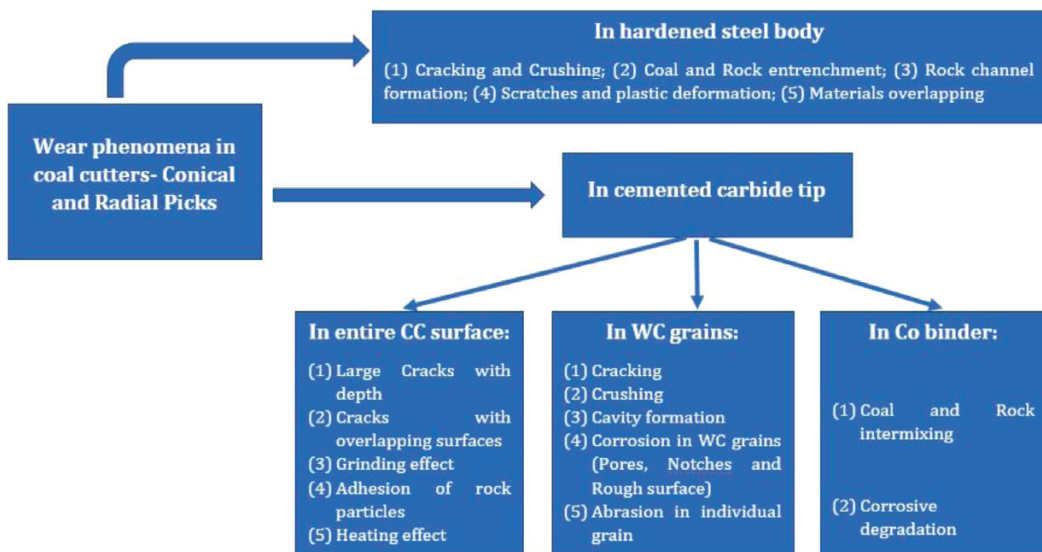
Wear phenomena in coal cutters- Conical and Radial Picks

In hardened steel body

(1) Cracking and Crushing; (2) Coal and Rock entrenchment; (3) Rock channel formation; (4) Scratches and plastic deformation; (5) Materials overlapping

In cemented carbide tip

In entire CC surface:

(1) Large Cracks with depth
(2) Cracks with overlapping surfaces
(3) Grinding effect
(4) Adhesion of rock particles
(5) Heating effect

In WC grains:

(1) Cracking
(2) Crushing
(3) Cavity formation
(4) Corrosion in WC grains (Pores, Notches and Rough surface)
(5) Abrasion in individual grain

In Co binder:

(1) Coal and Rock intermixing

(2) Corrosive degradation